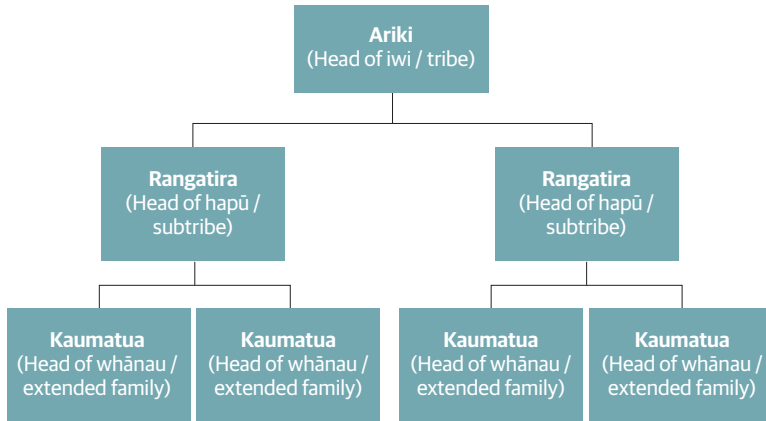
Ariki
(Head of iwi / tribe)

Rangatira
(Head of hapū / subtribe)

Rangatira
(Head of hapū / subtribe)

Kaumatua
(Head of whānau / extended family)

Kaumatua
(Head of whānau / extended family)

Kaumatua
(Head of whānau / extended family)

Kaumatua
(Head of whānau / extended family)